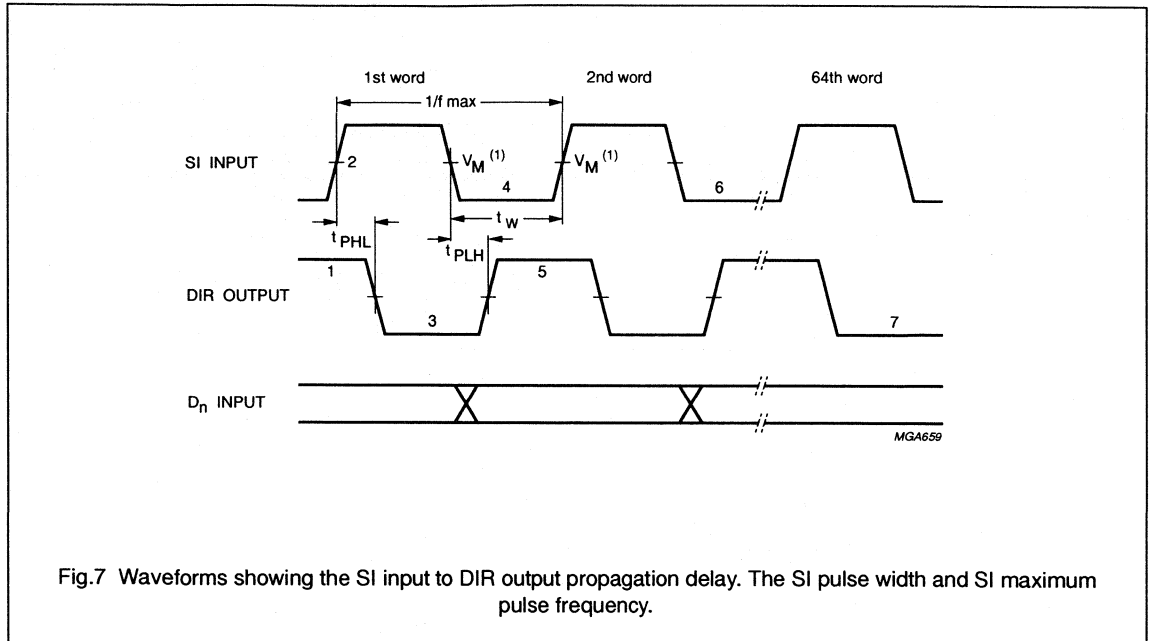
1st word

2nd word

64th word

1/f max

SI INPUT

2

$V_M$ (1)

4

$V_M$ (1)

6

$t_{PHL}$

$t_W$

$t_{PLH}$

1

5

DIR OUTPUT

3

7

$D_n$ INPUT

MGA659

Fig.7 Waveforms showing the SI input to DIR output propagation delay. The SI pulse width and SI maximum pulse frequency.